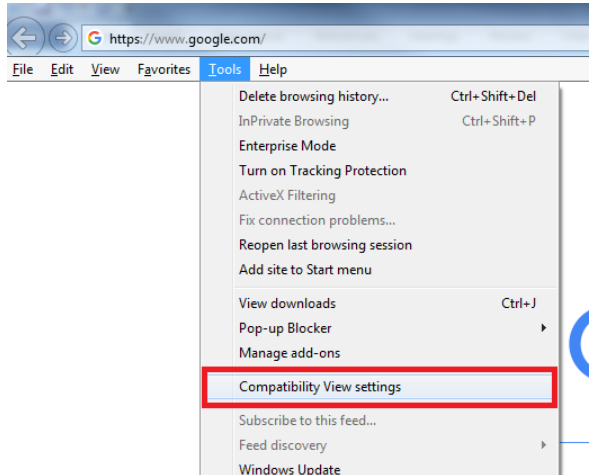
https://www.google.com/

File Edit View Favorites Tools Help

Delete browsing history... Ctrl+Shift+Del
InPrivate Browsing Ctrl+Shift+P
Enterprise Mode
Turn on Tracking Protection
ActiveX Filtering
Fix connection problems...
Reopen last browsing session
Add site to Start menu

View downloads Ctrl+J
Pop-up Blocker
Manage add-ons

Compatibility View settings

Subscribe to this feed...
Feed discovery
Windows Update